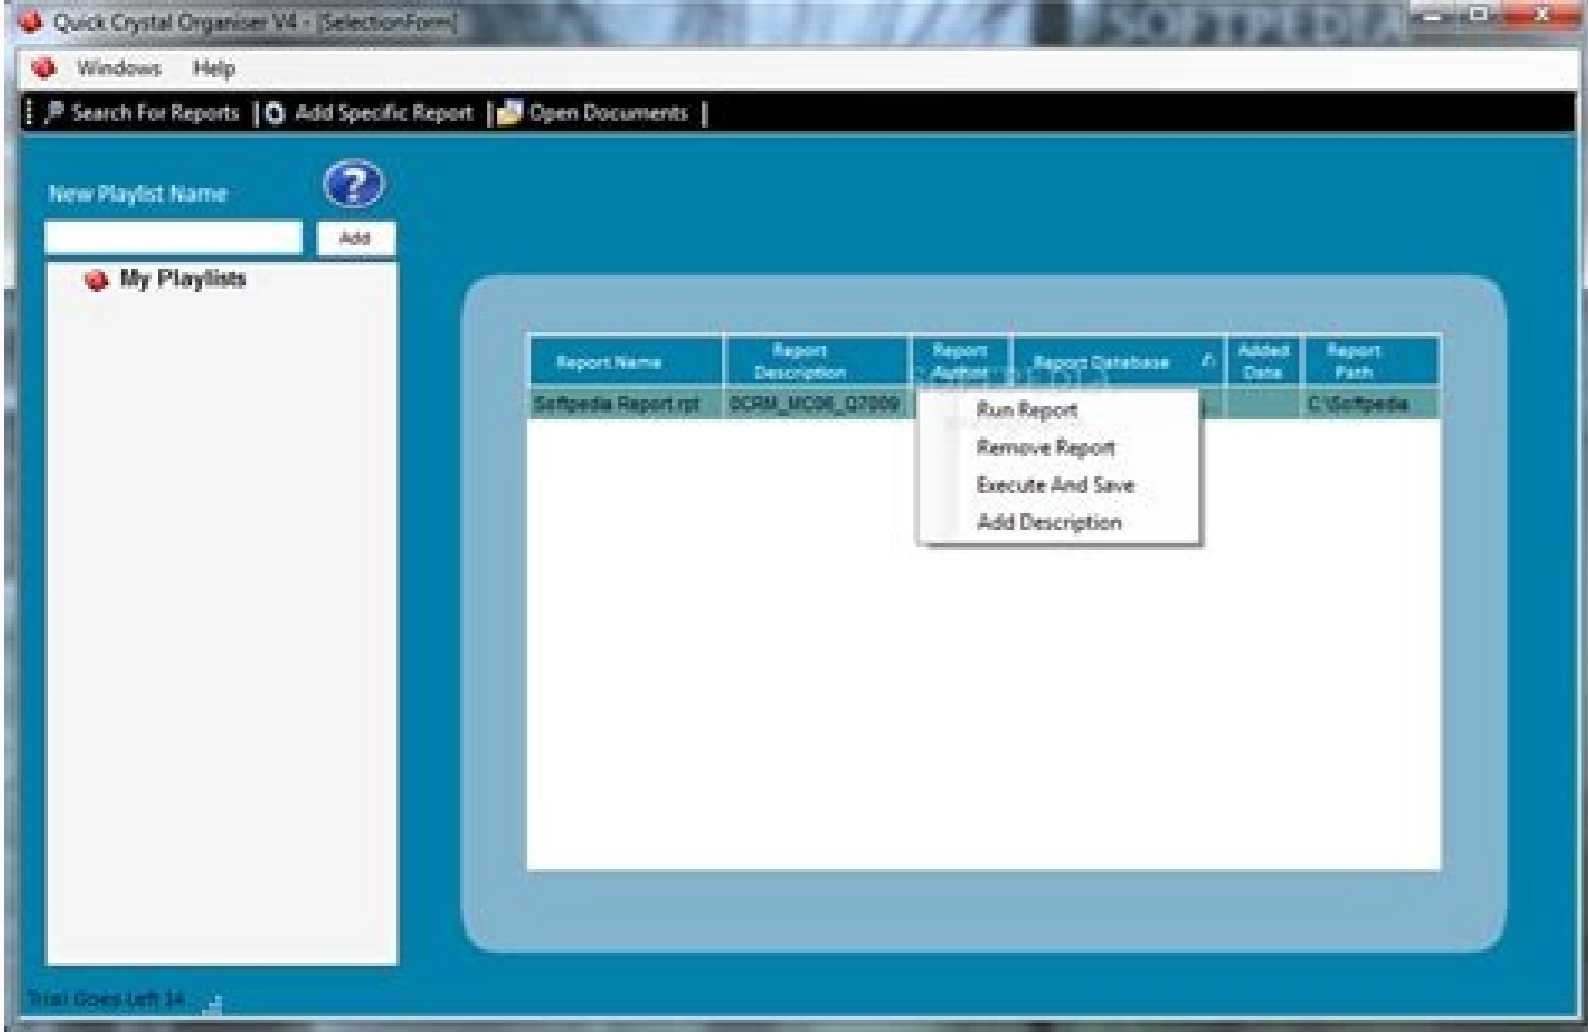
Quick Crystal Organiser V4 - [SelectionForm]

SOFTPEDIA

Windows Help

Search For Reports | Add Specific Report | Open Documents |

New Playlist Name

Add

My Playlists

| Report Name | Report Description | Report Author | Report Database | Added Date | Report Path |
|---|---|---|---|---|---|
| Softpedia Report.rpt | 0CRM_MC06_Q7009 | | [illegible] | | C:\Softpedia |

Run Report
Remove Report
Execute And Save
Add Description

Trial Goes Left 14